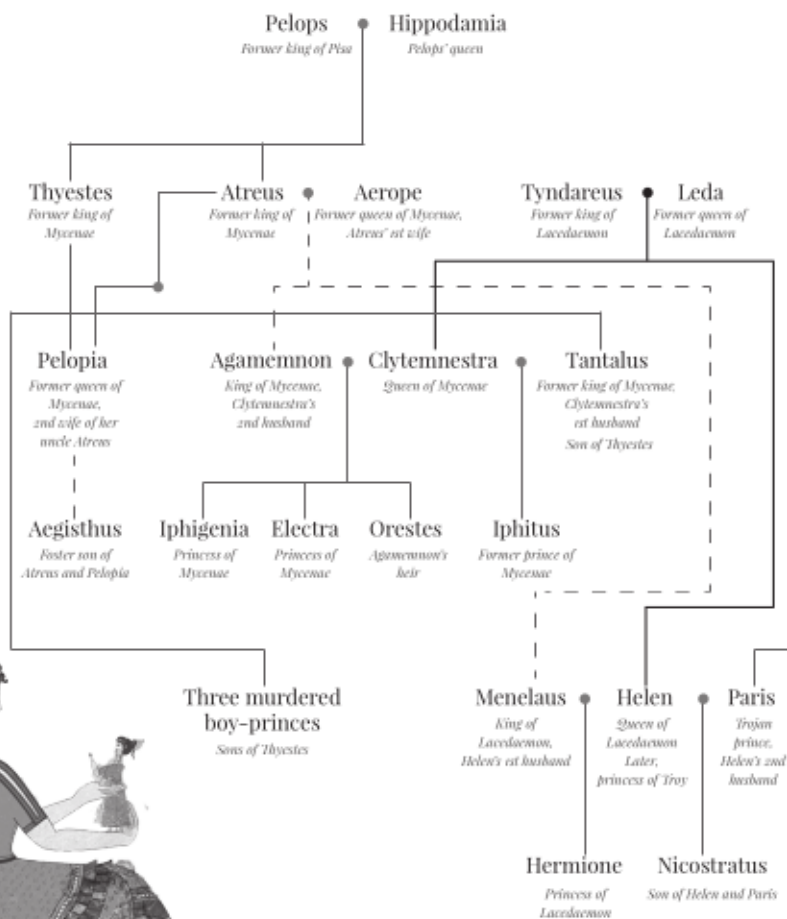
Pelops
Former king of Pisa

Hippodamia
Pelops' queen

Thyestes
Former king of Mycenae

Atreus
Former king of Mycenae

Aerope
Former queen of Mycenae, Atreus' 1st wife

Tyndareus
Former king of Lacedaemon

Leda
Former queen of Lacedaemon

Pelopia
Former queen of Mycenae, 2nd wife of her uncle Atreus

Agamemnon
King of Mycenae, Clytemnestra's 2nd husband

Clytemnestra
Queen of Mycenae

Tantalus
Former king of Mycenae, Clytemnestra's 1st husband
Son of Thyestes

Aegisthus
Foster son of Atreus and Pelopia

Iphigenia
Princess of Mycenae

Electra
Princess of Mycenae

Orestes
Agamemnon's heir

Iphitus
Former prince of Mycenae

Three murdered boy-princes
Sons of Thyestes

Menelaus
King of Lacedaemon, Helen's 1st husband

Helen
Queen of Lacedaemon
Later, princess of Troy

Paris
Trojan prince, Helen's 2nd husband

Hermione
Princess of Lacedaemon

Nicostratus
Son of Helen and Paris